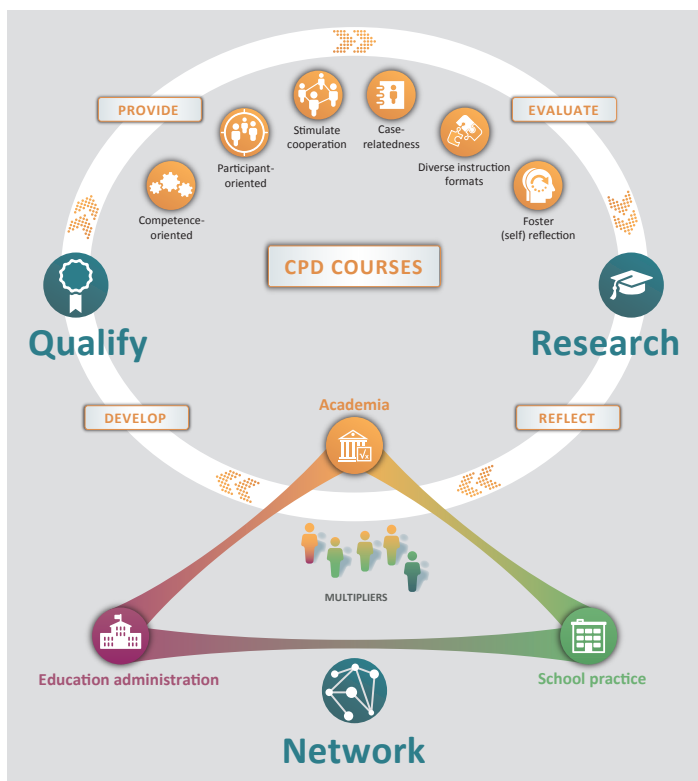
PROVIDE

EVALUATE

Stimulate cooperation

Case-relatedness

Participant-oriented

Diverse instruction formats

Competence-oriented

Foster (self) reflection

CPD COURSES

Qualify

Research

DEVELOP

Academia

REFLECT

MULTIPLIERS

Education administration

School practice

Network